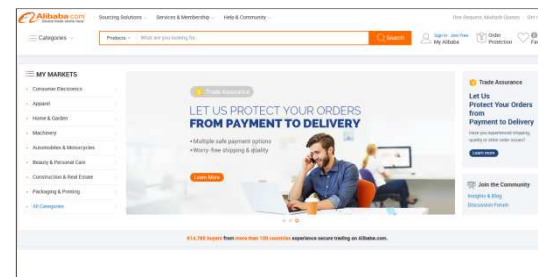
Alibaba.com Global trade starts here
Sourcing Solutions
Services & Membership
Help & Community
One Request, Multiple Quotes
Categories
Products
What are you looking for...
Search
Sign In Join Free My Alibaba
Order Protection
MY MARKETS
Consumer Electronics
Apparel
Home & Garden
Machinery
Automobiles & Motorcycles
Beauty & Personal Care
Construction & Real Estate
Packaging & Printing
All Categories
Trade Assurance
LET US PROTECT YOUR ORDERS
FROM PAYMENT TO DELIVERY
• Multiple safe payment options
• Worry-free shipping & quality
Learn More
Trade Assurance
Let Us Protect Your Orders from Payment to Delivery
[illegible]
Learn more
Join the Community
Insights & Blog
Discussion Forum
614,760 buyers from more than 150 countries experience secure trading on Alibaba.com.